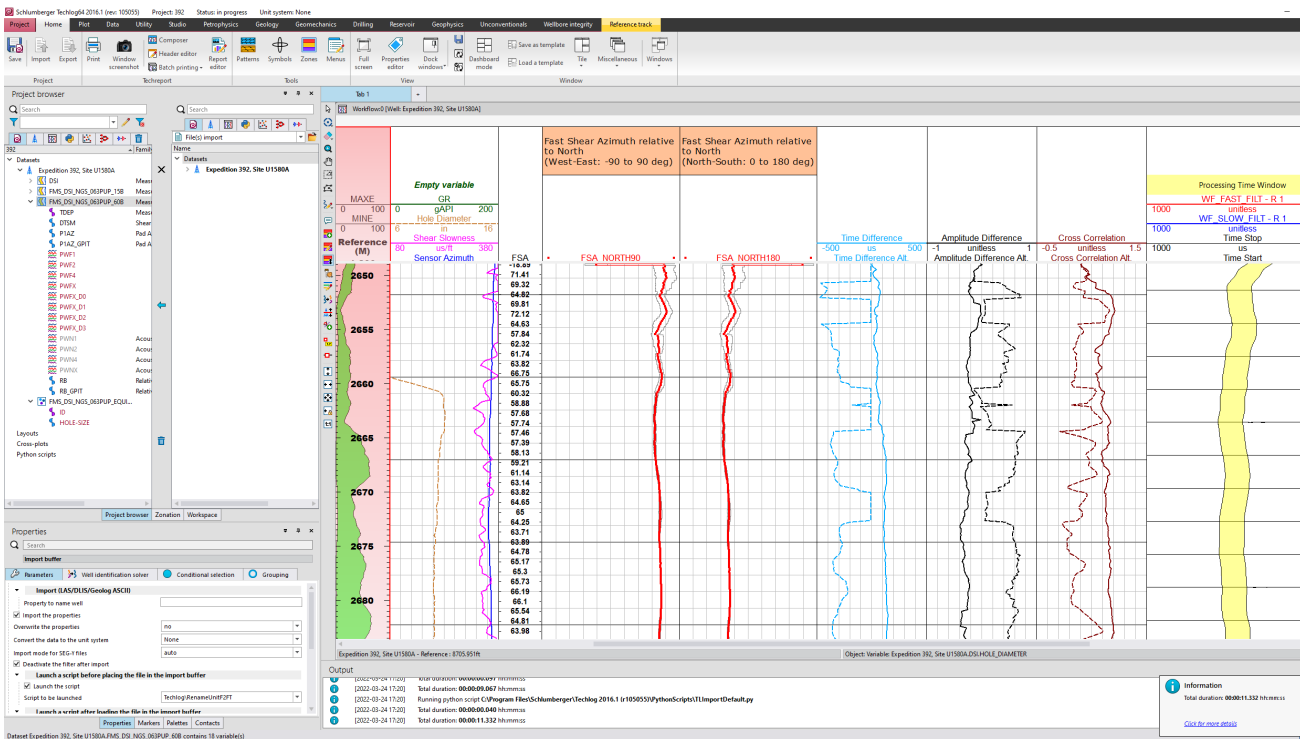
Schlumberger Techlog64 2016.1 (rev: 105055) Project: 392 Status: in progress Unit system: None

Project Home Plot Data Utility Studio Petrophysics Geology Geomechanics Drilling Reservoir Geophysics Unconventionals Wellbore integrity Reference track

Save Import Export Print Window screenshot Composer Header editor Batch printing Report editor Patterns Symbols Zones Menus Full screen Properties editor Dock windows Dashboard mode Save as template Load a template Tile Miscellaneous Windows

Project Techreport Tools View Window

Project browser

Search

392 Family

Datasets
Expedition 392, Site U1580A
DSI
FMS_DSI_NGS_063PUP_15B
FMS_DSI_NGS_063PUP_60B
TDEP
DTSM
P1AZ
P1AZ_GPIT
PWF1
PWF2
PWF4
PWFX
PWFX_D0
PWFX_D1
PWFX_D2
PWFX_D3
PWN1
PWN2
PWN4
PWNX
RB
RB_GPIT
FMS_DSI_NGS_063PUP_EQUI...
ID
HOLE-SIZE
Layouts
Cross-plots
Python scripts

Search

File(s) import

Name

Datasets
Expedition 392, Site U1580A

Project browser Zonation Workspace

Properties

Search

Import buffer

Parameters Well identification solver Conditional selection Grouping

Import (LAS/DLIS/Geolog ASCII)
Property to name well
Import the properties
Overwrite the properties no
Convert the data to the unit system None
Import mode for SEG-Y files auto
Deactivate the filter after import
Launch a script before placing the file in the import buffer
Launch the script
Script to be launched Techlog\RenameUnitF2FT
Launch a script after loading the file in the import buffer

Properties Markers Palettes Contacts

Tab 1

Workflow:0 [Well: Expedition 392, Site U1580A]

MAXE
0 100
MINE
0 100
Reference (M)

Empty variable
GR
0 gAPI 200
Hole Diameter
6 in 16
Shear Slowness
80 us/ft 380
Sensor Azimuth

FSA

Fast Shear Azimuth relative to North (West-East: -90 to 90 deg)
FSA_NORTH90

Fast Shear Azimuth relative to North (North-South: 0 to 180 deg)
FSA_NORTH180

Time Difference
-500 us 500
Time Difference Alt.

Amplitude Difference
-1 unitless 1
Amplitude Difference Alt.

Cross Correlation
-0.5 unitless 1.5
Cross Correlation Alt.

Processing Time Window
WF_FAST_FILT - R 1
1000 unitless
WF_SLOW_FILT - R 1
1000 unitless
1000 Time Stop
1000 us
Time Start

2650 2655 2660 2665 2670 2675 2680

71.41 69.32 64.82 69.81 72.12 64.63 57.84 62.32 61.74 63.82 66.75 65.75 60.32 58.88 57.68 57.74 57.46 57.39 58.13 59.21 61.14 63.14 63.82 64.65 65 64.25 63.71 63.89 64.78 65.17 65.3 65.73 66.19 66.1 65.54 64.81 63.98

Expedition 392, Site U1580A - Reference : 8705.951ft
Object: Variable: Expedition 392, Site U1580A.DSI.HOLE_DIAMETER

Output

[2022-03-24 17:20] Total duration: 00:00:00.097 hh:mm:ss
[2022-03-24 17:20] Total duration: 00:00:00.067 hh:mm:ss
[2022-03-24 17:20] Running python script C:\Program Files\Schlumberger\Techlog 2016.1 (r105055)\PythonScripts\TLImportDefault.py
[2022-03-24 17:20] Total duration: 00:00:00.040 hh:mm:ss
[2022-03-24 17:20] Total duration: 00:00:11.332 hh:mm:ss

Information
Total duration: 00:00:11.332 hh:mm:ss
Click for more details

Dataset Expedition 392, Site U1580A.FMS_DSI_NGS_063PUP_60B contains 18 variable(s)